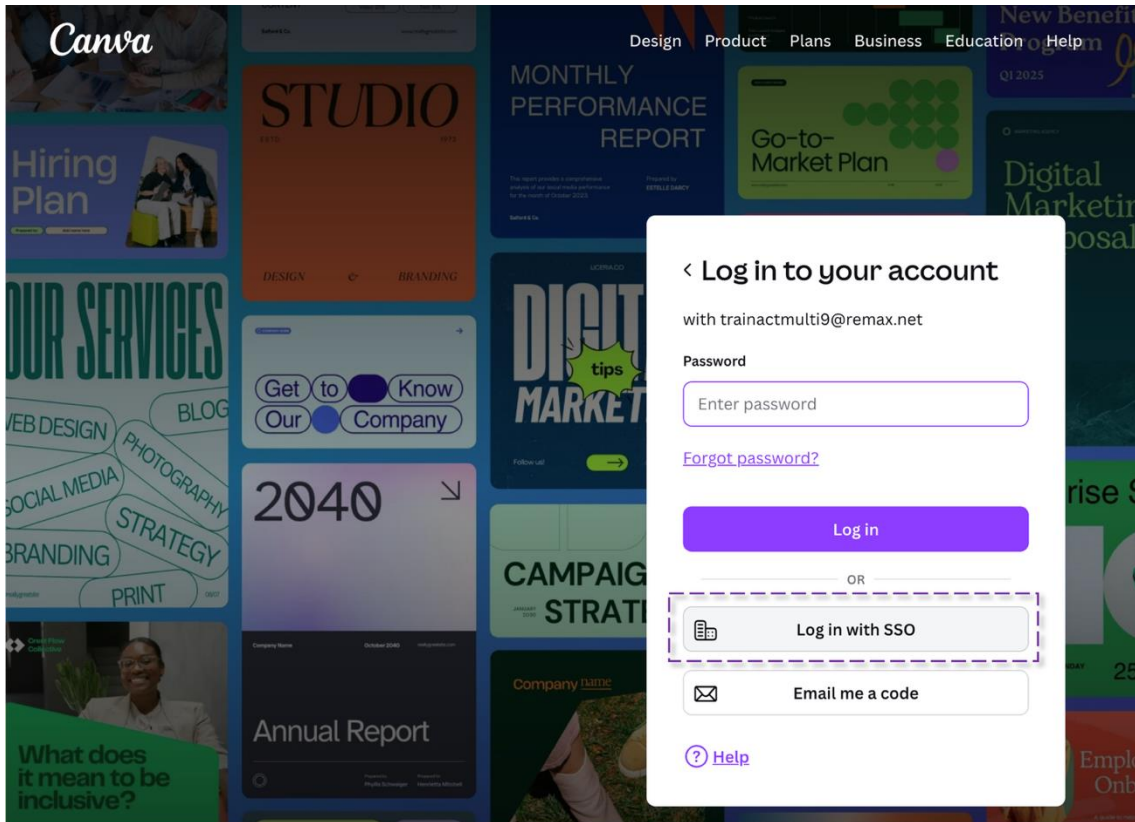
Canva

Design Product Plans Business Education Help

Hiring Plan

STUDIO

DESIGN & BRANDING

MONTHLY PERFORMANCE REPORT

Go-to-Market Plan

New Benefit

Q1 2025

Digital Marketing Proposal

OUR SERVICES

WEB DESIGN BLOG PHOTOGRAPHY SOCIAL MEDIA STRATEGY BRANDING PRINT

Get to Know Our Company

2040

DIGITAL MARKETING tips

CAMPAIGN STRATEGY

Annual Report

Company name

What does it mean to be inclusive?

< Log in to your account

with trainactmulti9@remax.net

Password

Enter password

Forgot password?

Log in

OR

Log in with SSO

Email me a code

Help